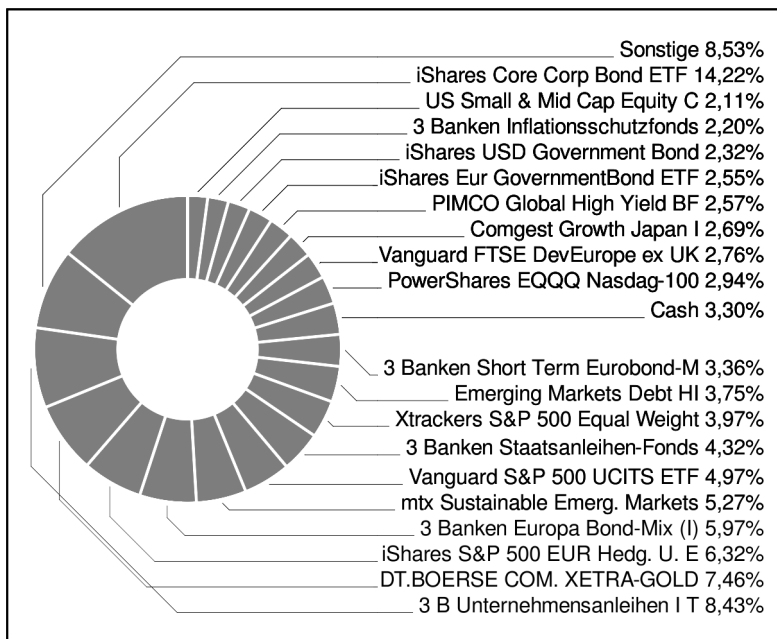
Sonstige 8,53%
iShares Core Corp Bond ETF 14,22%
US Small & Mid Cap Equity C 2,11%
3 Banken Inflationsschutzfonds 2,20%
iShares USD Government Bond 2,32%
iShares Eur GovernmentBond ETF 2,55%
PIMCO Global High Yield BF 2,57%
Comgest Growth Japan I 2,69%
Vanguard FTSE DevEurope ex UK 2,76%
PowerShares EQQQ Nasdag-100 2,94%
Cash 3,30%
3 Banken Short Term Eurobond-M 3,36%
Emerging Markets Debt HI 3,75%
Xtrackers S&P 500 Equal Weight 3,97%
3 Banken Staatsanleihen-Fonds 4,32%
Vanguard S&P 500 UCITS ETF 4,97%
mtx Sustainable Emerg. Markets 5,27%
3 Banken Europa Bond-Mix (I) 5,97%
iShares S&P 500 EUR Hedg. U. E 6,32%
DT.BOERSE COM. XETRA-GOLD 7,46%
3 B Unternehmensanleihen I T 8,43%